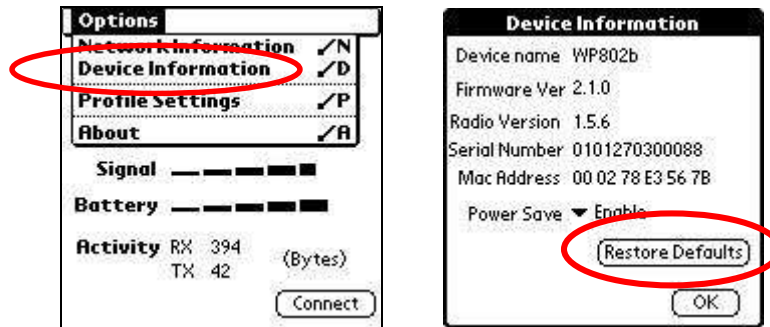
Options

Network Information ⁄N
Device Information ⁄D
Profile Settings ⁄P
About ⁄A

Signal

Battery

Activity RX 394
TX 42
(Bytes)

Connect

Device Information

Device name WP802b

Firmware Ver 2.1.0

Radio Version 1.5.6

Serial Number 0101270300088

Mac Address 00 02 78 E3 56 7B

Power Save ▾ Enable

Restore Defaults

OK